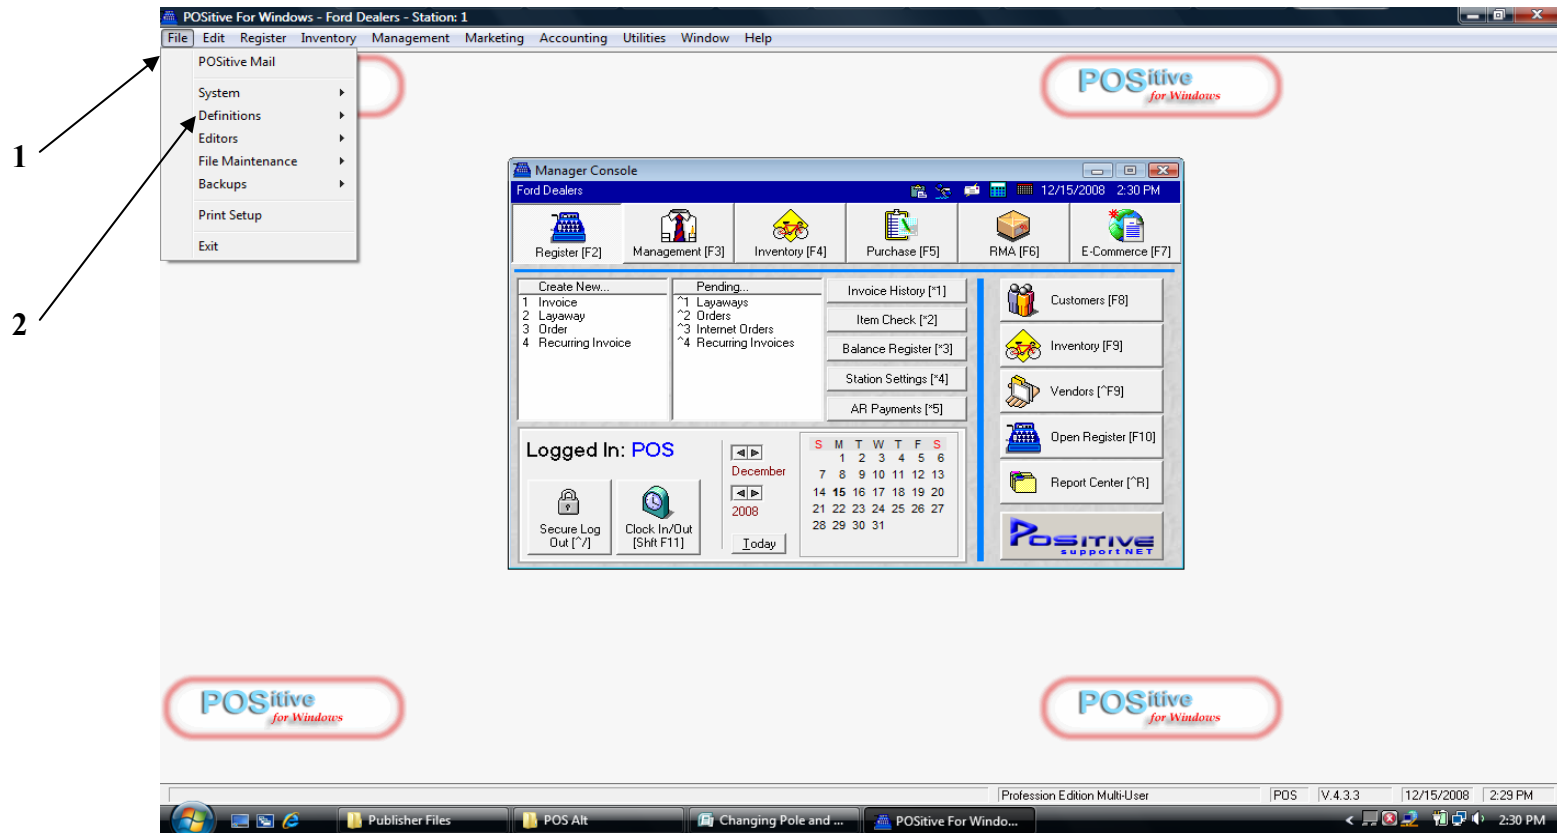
POSitive For Windows - Ford Dealers - Station: 1

File Edit Register Inventory Management Marketing Accounting Utilities Window Help

POSitive Mail
System
Definitions
Editors
File Maintenance
Backups
Print Setup
Exit

1

2

POSitive for Windows

Manager Console
Ford Dealers 12/15/2008 2:30 PM

Register [F2] Management [F3] Inventory [F4] Purchase [F5] RMA [F6] E-Commerce [F7]

Create New...
1 Invoice
2 Layaway
3 Order
4 Recurring Invoice

Pending...
^1 Layaways
^2 Orders
^3 Internet Orders
^4 Recurring Invoices

Invoice History [*1]
Item Check [*2]
Balance Register [*3]
Station Settings [*4]
AR Payments [*5]

Customers [F8]
Inventory [F9]
Vendors [^F9]
Open Register [F10]
Report Center [^R]

Logged In: POS

Secure Log Out [^/]
Clock In/Out [Shft F11]

December
2008
Today

| S | M | T | W | T | F | S |
|---|---|---|---|---|---|---|
| | 1 | 2 | 3 | 4 | 5 | 6 |
| 7 | 8 | 9 | 10 | 11 | 12 | 13 |
| 14 | 15 | 16 | 17 | 18 | 19 | 20 |
| 21 | 22 | 23 | 24 | 25 | 26 | 27 |
| 28 | 29 | 30 | 31 | | | |

POSITIVE supportNET

POSitive for Windows

POSitive for Windows

POSitive for Windows

Profession Edition Multi-User POS V.4.3.3 12/15/2008 2:29 PM

Publisher Files POS Alt Changing Pole and ... POSitive For Windo... 2:30 PM